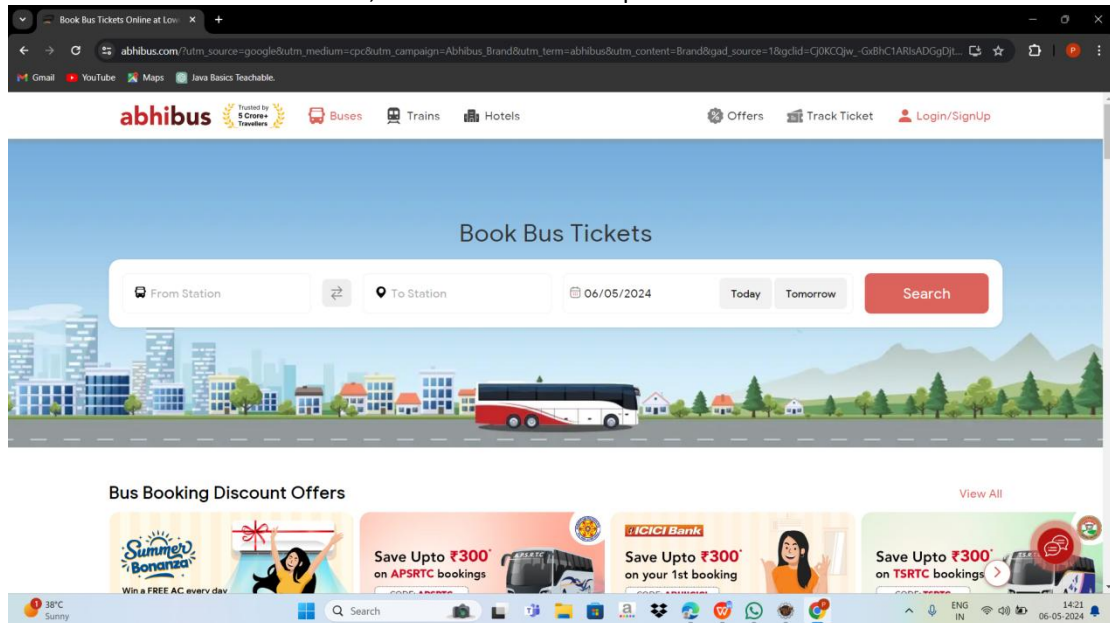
Book Bus Tickets Online at Low ×

abhibus.com/?utm_source=google&utm_medium=cpc&utm_campaign=Abhibus_Brand&utm_term=abhibus&utm_content=Brand&gad_source=1&gclid=Cj0KCQjw_-GxBhC1ARIsADGgDjt...

Gmail YouTube Maps Java Basics Teachable.

abhibus Trusted by 5 Crore+ Travellers Buses Trains Hotels Offers Track Ticket Login/SignUp

Book Bus Tickets

From Station To Station 06/05/2024 Today Tomorrow Search

Bus Booking Discount Offers

View All

Summer Bonanza Win a FREE AC every day

Save Upto ₹300* on APSRTC bookings

ICICI Bank Save Upto ₹300* on your 1st booking

Save Upto ₹300* on TSRTC bookings

38°C Sunny

Search

ENG IN 14:21 06-05-2024